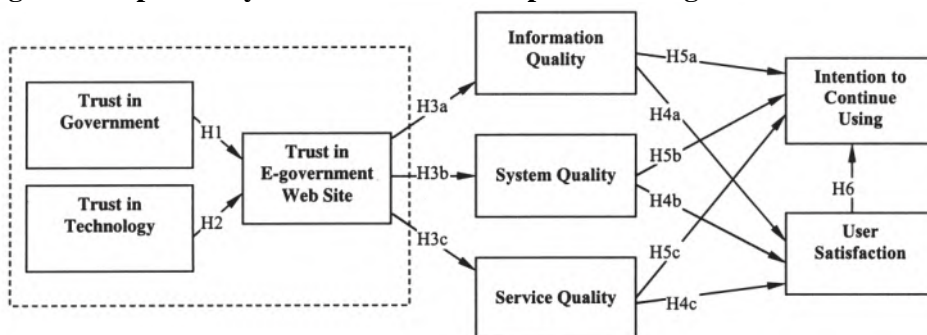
Trust in Government

H1

Trust in Technology

H2

Trust in E-government Web Site

H3a

H3b

H3c

Information Quality

System Quality

Service Quality

H5a

H4a

H5b

H4b

H5c

H4c

Intention to Continue Using

H6

User Satisfaction